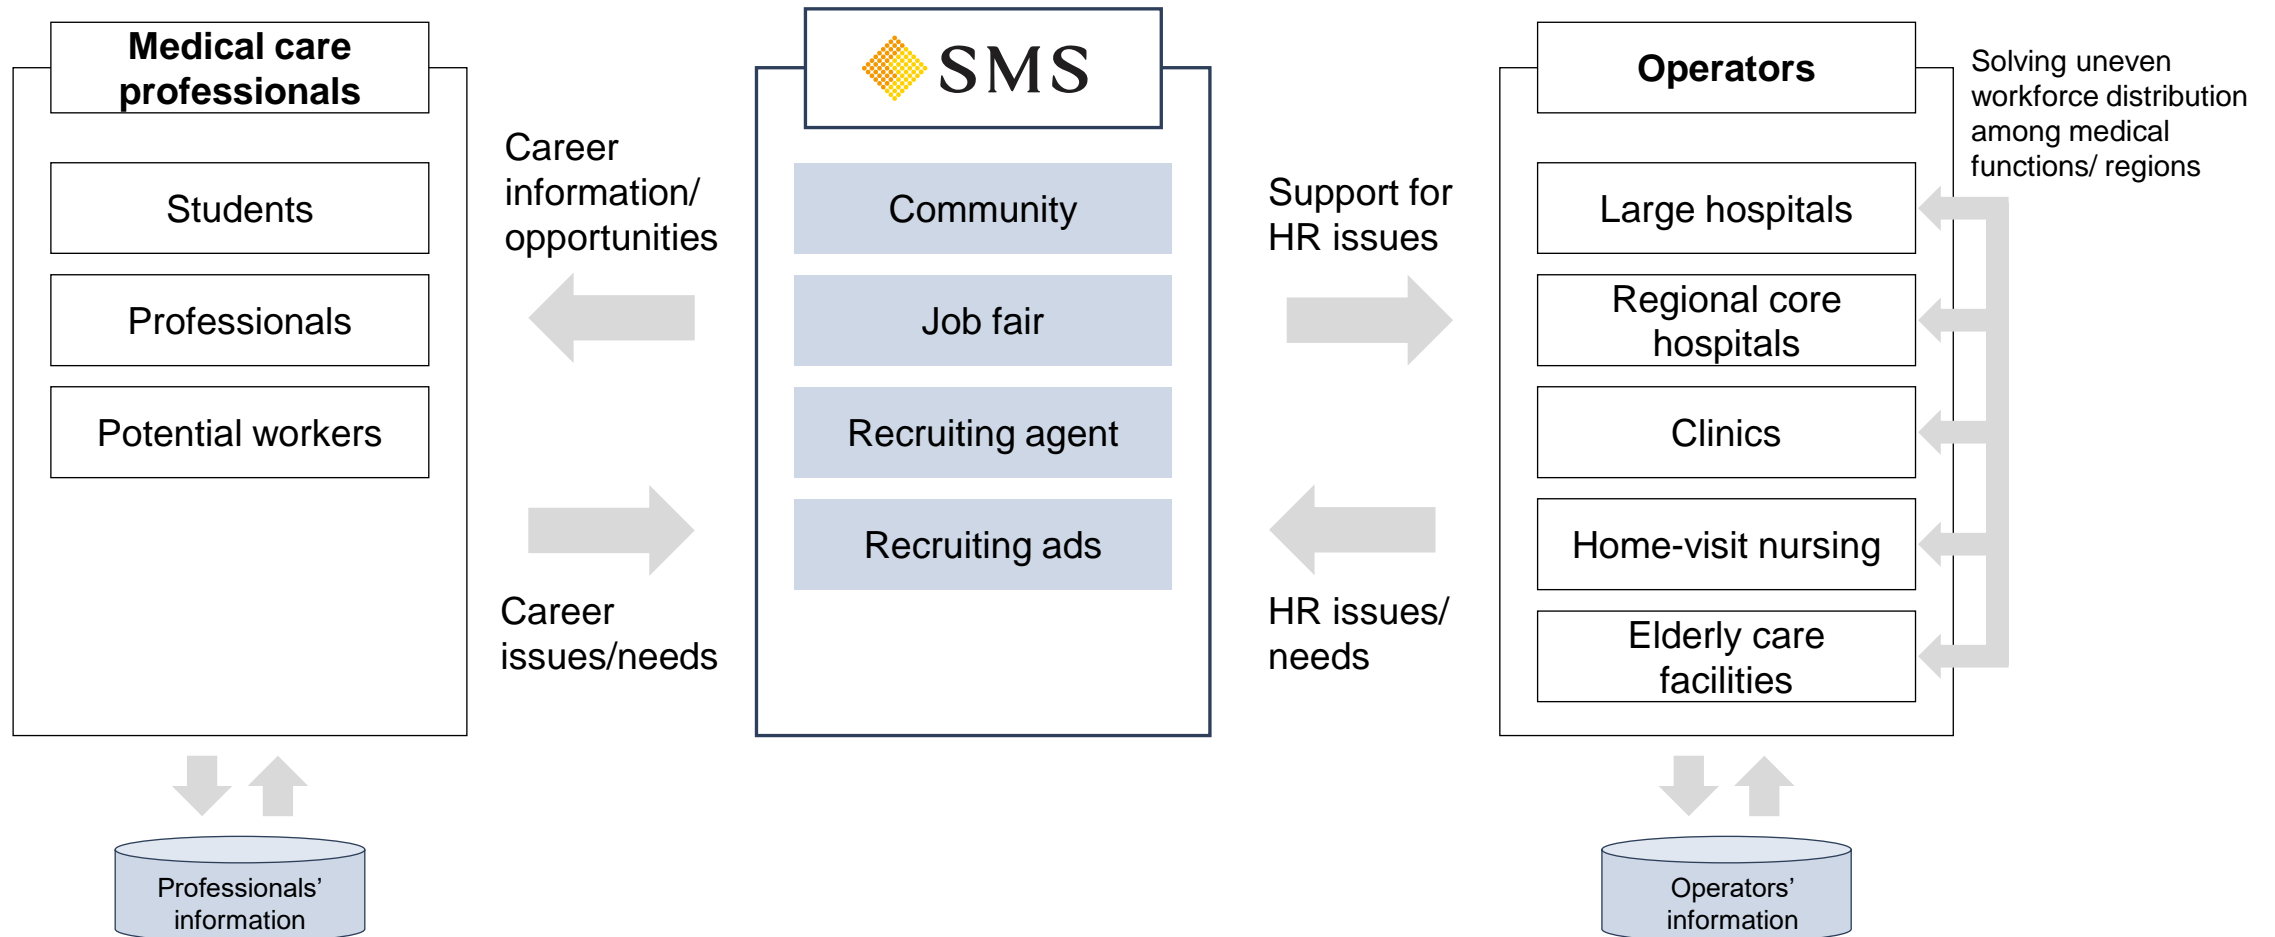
Medical care professionals

Students

Professionals

Potential workers

Career information/ opportunities

Career issues/needs

SMS

Community

Job fair

Recruiting agent

Recruiting ads

Support for HR issues

HR issues/ needs

Operators

Solving uneven workforce distribution among medical functions/ regions

Large hospitals

Regional core hospitals

Clinics

Home-visit nursing

Elderly care facilities

Professionals' information

Operators' information